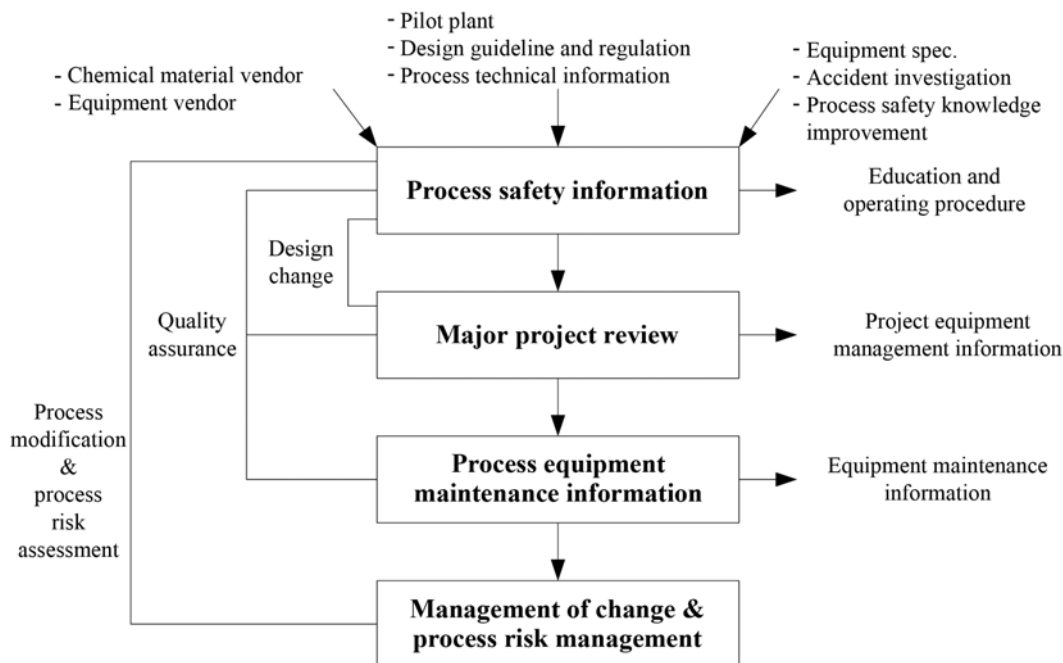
- Pilot plant
- Design guideline and regulation
- Process technical information

- Chemical material vendor
- Equipment vendor

- Equipment spec.
- Accident investigation
- Process safety knowledge improvement

Process safety information

Education and operating procedure

Design change

Quality assurance

Major project review

Project equipment management information

Process modification & process risk assessment

Process equipment maintenance information

Equipment maintenance information

Management of change & process risk management